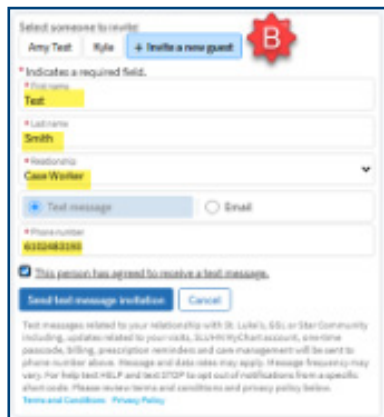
Select someone to invite:

Amy Test Kyle + Invite a new guest

B

* Indicates a required field.

* First name
Test

* Last name
Smith

* Relationship
Case Worker

Text message Email

* Phone number
6102483193

This person has agreed to receive a text message.

Send text message invitation Cancel

Text messages related to your relationship with St. Luke's, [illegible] or Star Community including, updates related to your visits, SLUHN MyChart account, one-time passcode, billing, prescription reminders and care management will be sent to phone number above. Message and data rates may apply. Message frequency may vary. For help text HELP and text STOP to opt out of notifications from a specific short code. Please review terms and conditions and privacy policy below.
Terms and Conditions Privacy Policy